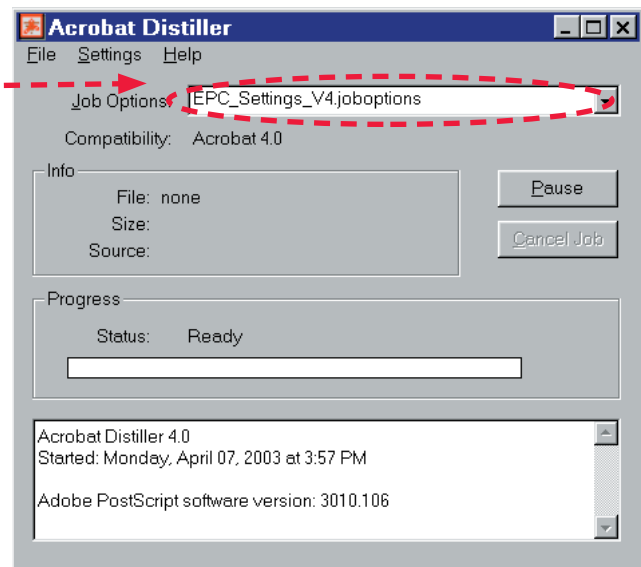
Acrobat Distiller

File Settings Help

Job Options: EPC_Settings_V4.joboptions

Compatibility: Acrobat 4.0

Info

File: none

Size:

Source:

Pause

Cancel Job

Progress

Status: Ready

Acrobat Distiller 4.0
Started: Monday, April 07, 2003 at 3:57 PM

Adobe PostScript software version: 3010.106